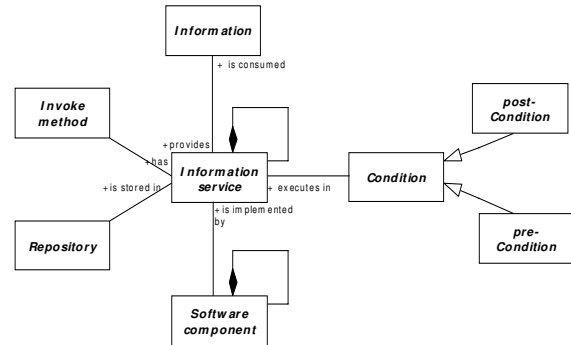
Information

+ is consumed

Invoke method

+provides

+has

+is stored in

Information service

+ executes in

Condition

post-Condition

pre-Condition

+is implemented by

Repository

Software component